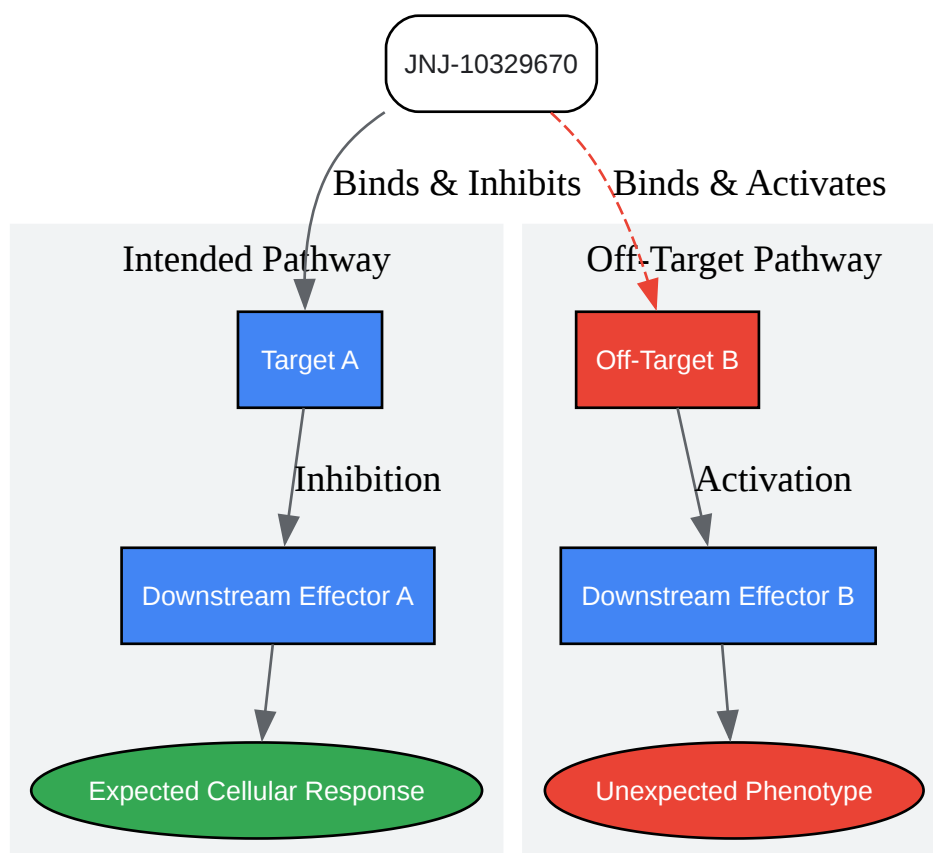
JNJ-10329670

Binds & Inhibits

Binds & Activates

Intended Pathway

Target A

Inhibition

Downstream Effector A

Expected Cellular Response

Off-Target Pathway

Off-Target B

Activation

Downstream Effector B

Unexpected Phenotype